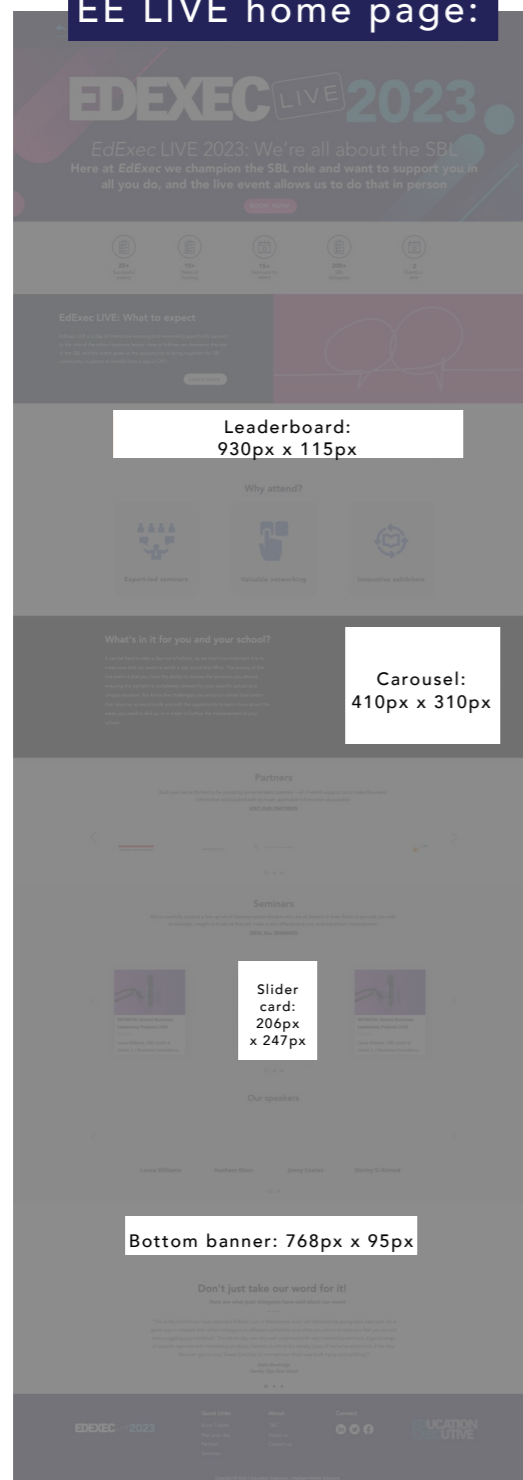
EE LIVE home page:

EDEXEC LIVE 2023

EdExec LIVE 2023: We're all about the SBL

Here at EdExec we champion the SBL role and want to support you in all you do, and the live event allows us to do that in person

EdExec LIVE: What to expect

Leaderboard: 930px x 115px

Why attend?

Expert-led seminars

Valuable networking

Innovative exhibitors

What's in it for you and your school?

Carousel: 410px x 310px

Partners

Seminars

Slider card: 206px x 247px

Our speakers

Bottom banner: 768px x 95px

Don't just take our word for it!

EDEXEC 2023

EDUCATION EXECUTIVE